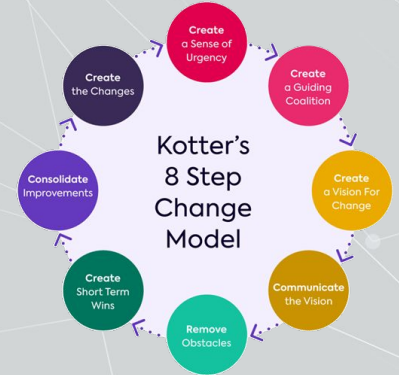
Kotter's 8 Step Change Model

Create a Sense of Urgency

Create a Guiding Coalition

Create a Vision For Change

Communicate the Vision

Remove Obstacles

Create Short Term Wins

Consolidate Improvements

Create the Changes